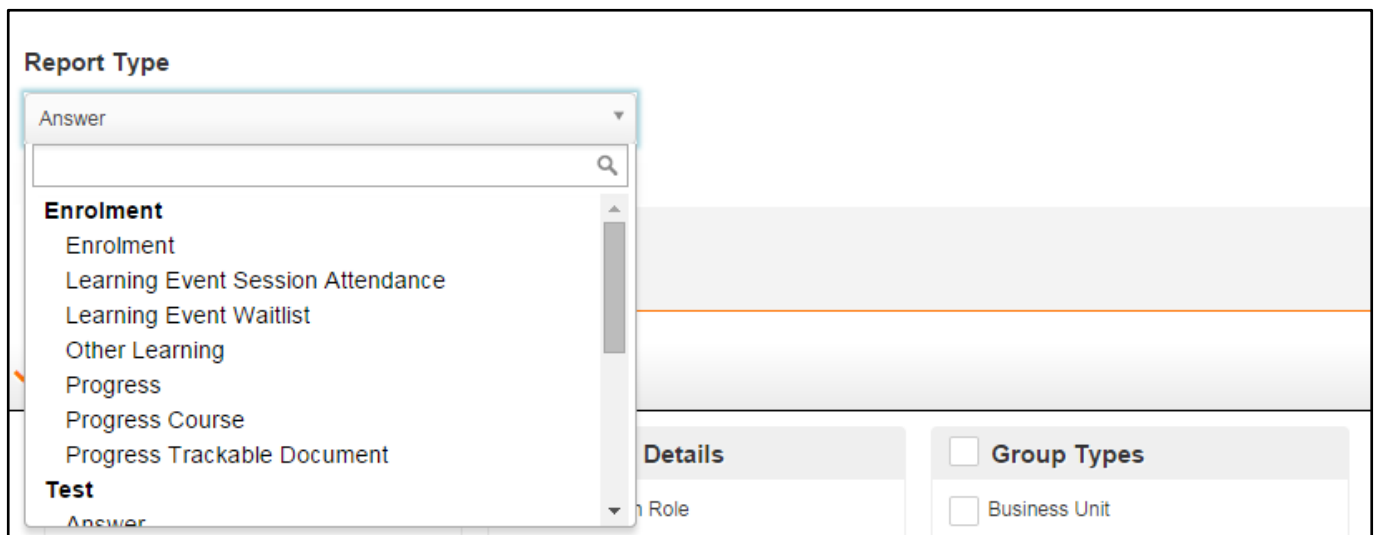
Report Type

Answer

Enrolment
Enrolment
Learning Event Session Attendance
Learning Event Waitlist
Other Learning
Progress
Progress Course
Progress Trackable Document
Test
Answer

Details
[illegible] Role

Group Types
Business Unit